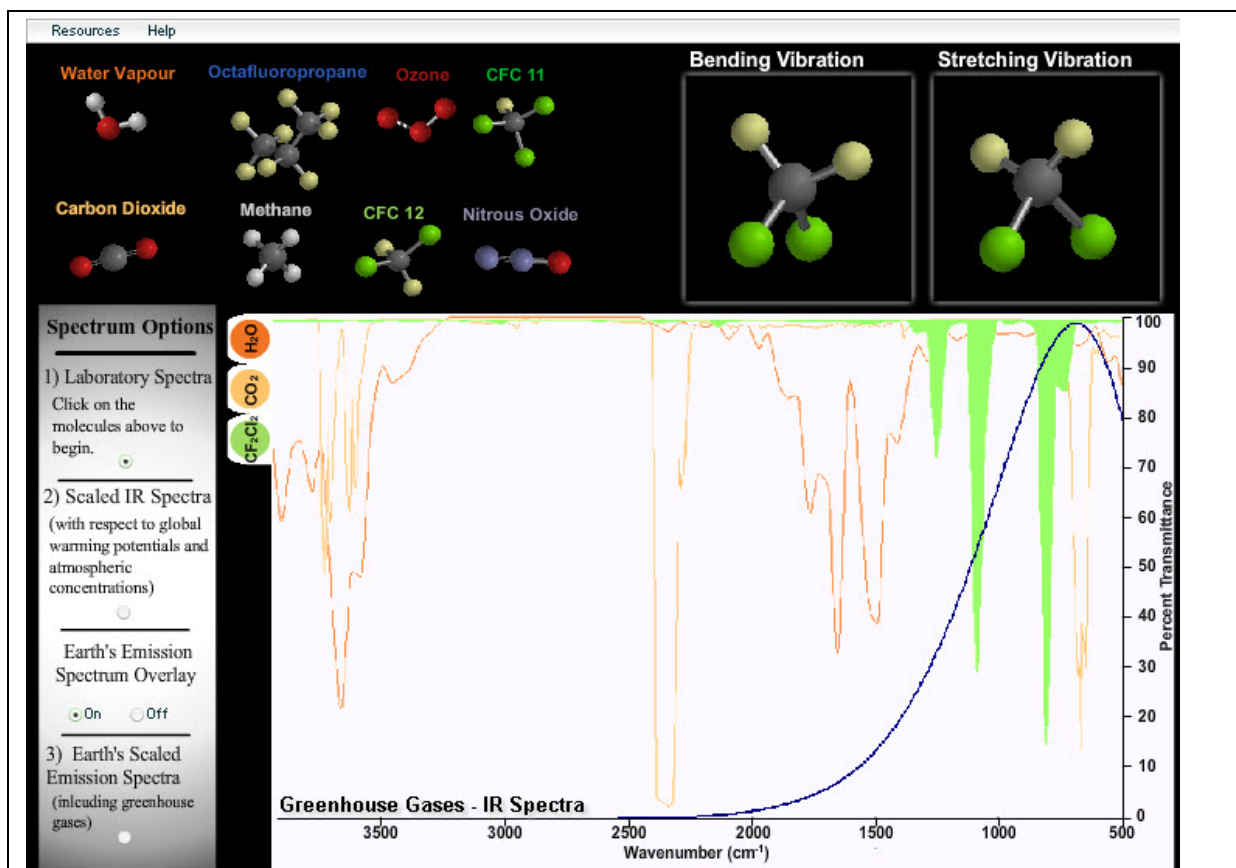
Resources Help

Water Vapour
Octafluoropropane
Ozone
CFC 11
Carbon Dioxide
Methane
CFC 12
Nitrous Oxide

Bending Vibration
Stretching Vibration

Spectrum Options

1) Laboratory Spectra
Click on the molecules above to begin.

2) Scaled IR Spectra
(with respect to global warming potentials and atmospheric concentrations)

Earth's Emission Spectrum Overlay
On Off

3) Earth's Scaled Emission Spectra
(inlcuding greenhouse gases)

$H_2O$
$CO_2$
$CF_2Cl_2$

Greenhouse Gases - IR Spectra

100
90
80
70
60
50
40
30
20
10
0
Percent Transmittance

3500 3000 2500 2000 1500 1000 500
Wavenumber (cm$^{-1}$)